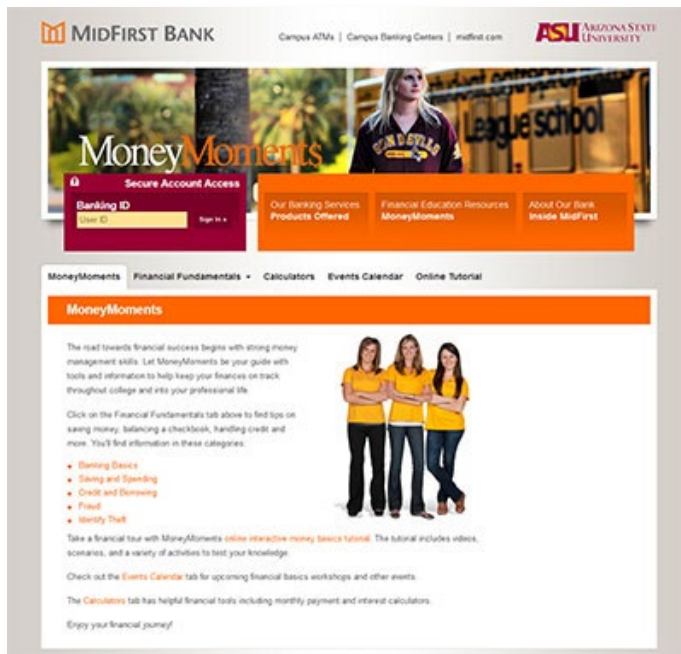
MIDFIRST BANK

Campus ATMs | Campus Banking Centers | midfirst.com

ASU ARIZONA STATE UNIVERSITY

League school

MoneyMoments

Secure Account Access

Banking ID

User ID

Sign In »

Our Banking Services
Products Offered

Financial Education Resources
MoneyMoments

About Our Bank
Inside MidFirst

MoneyMoments | Financial Fundamentals ▾ | Calculators | Events Calendar | Online Tutorial

MoneyMoments

The road towards financial success begins with strong money management skills. Let MoneyMoments be your guide with tools and information to help keep your finances on track throughout college and into your professional life.

Click on the Financial Fundamentals tab above to find tips on saving money, balancing a checkbook, handling credit and more. You'll find information in these categories:

- Banking Basics
- Saving and Spending
- Credit and Borrowing
- Fraud
- Identity Theft

Take a financial tour with MoneyMoments online interactive money basics tutorial. The tutorial includes videos, scenarios, and a variety of activities to test your knowledge.

Check out the Events Calendar tab for upcoming financial basics workshops and other events.

The Calculators tab has helpful financial tools including monthly payment and interest calculators.

Enjoy your financial journey!